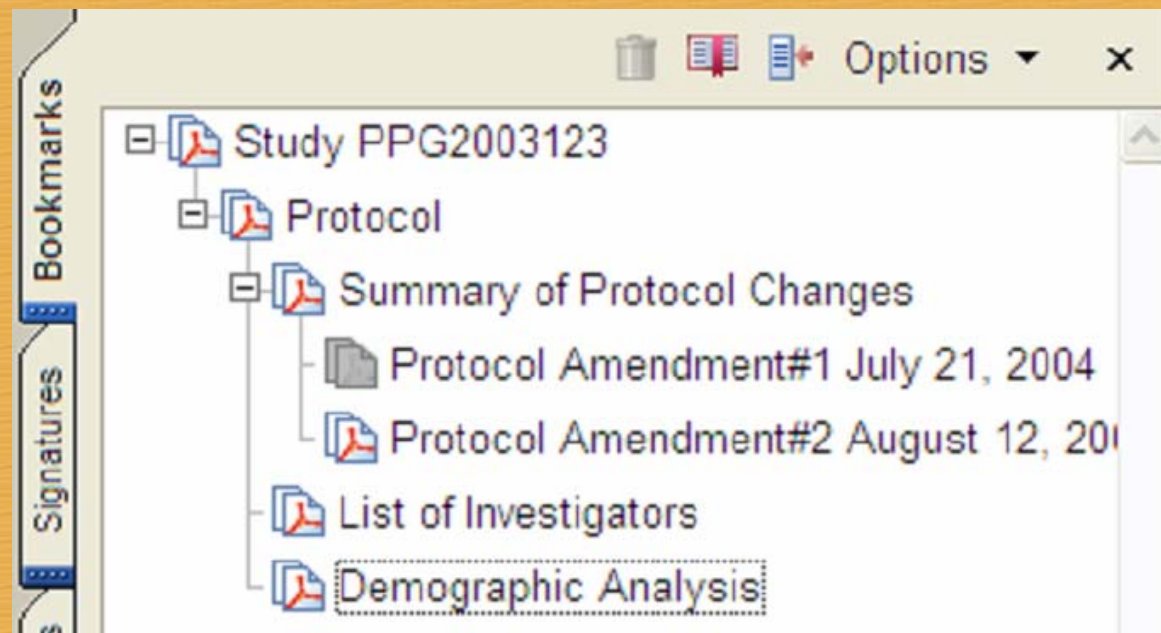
Bookmarks
Signatures
Options ▾ ×

Study PPG2003123
Protocol
Summary of Protocol Changes
Protocol Amendment#1 July 21, 2004
Protocol Amendment#2 August 12, 20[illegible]
List of Investigators
Demographic Analysis